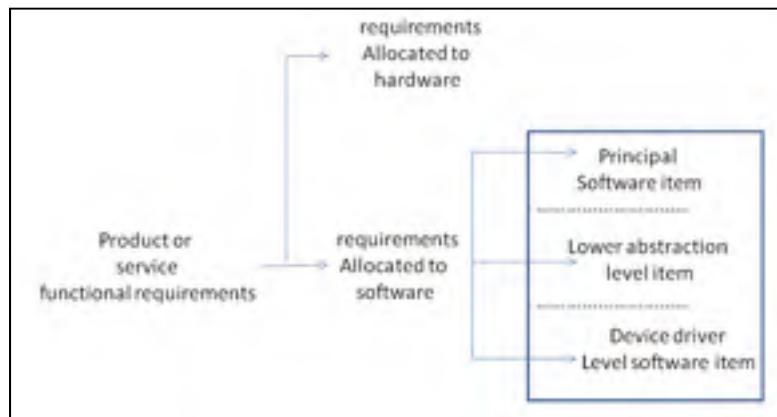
requirements
Allocated to
hardware

Product or
service
functional requirements

requirements
Allocated to
software

Principal
Software item

Lower abstraction
level item

Device driver
Level software item